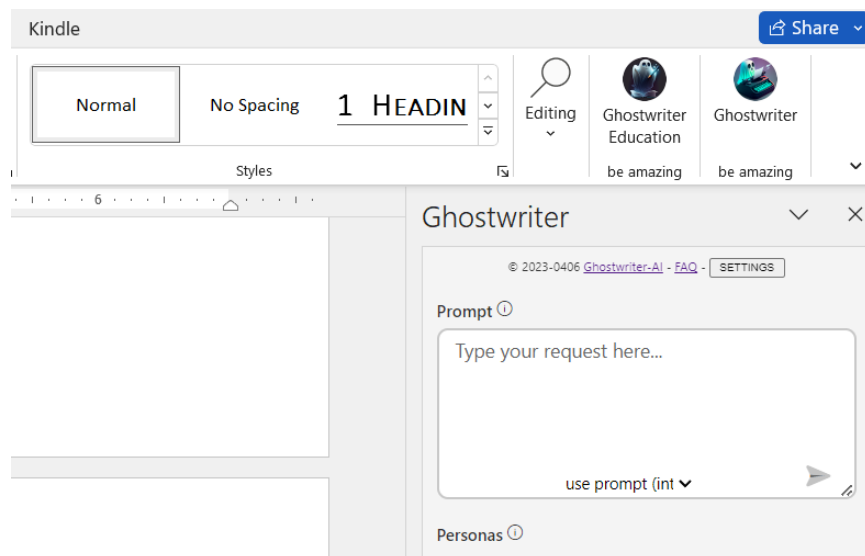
Kindle

Share

Normal

No Spacing

1 HEADIN

Styles

Editing

Ghostwriter Education

be amazing

Ghostwriter

be amazing

6

Ghostwriter

© 2023-0406 Ghostwriter-AI - FAQ - SETTINGS

Prompt ⓘ

Type your request here...

use prompt (int

Personas ⓘ